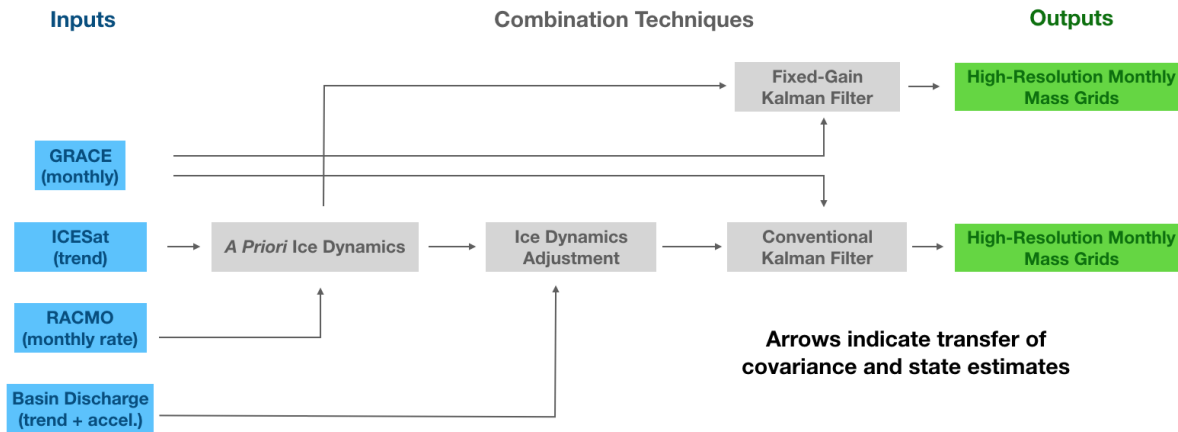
Inputs

Combination Techniques

Outputs

Fixed-Gain Kalman Filter

High-Resolution Monthly Mass Grids

GRACE (monthly)

ICESat (trend)

A Priori Ice Dynamics

Ice Dynamics Adjustment

Conventional Kalman Filter

High-Resolution Monthly Mass Grids

RACMO (monthly rate)

Arrows indicate transfer of covariance and state estimates

Basin Discharge (trend + accel.)